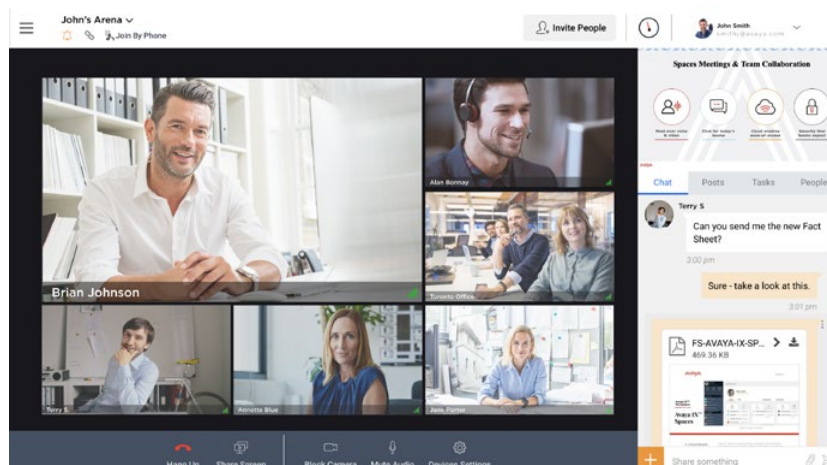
John's Arena
Join By Phone
Invite People
John Smith
smith@avaya.com

Brian Johnson
Alan Bonnay
Toronto Office
Terry S
Annette Blue
Jane Porter

Hang Up
Share Screen
Block Camera
Mute Audio
Devices Settings

Spaces Meetings & Team Collaboration
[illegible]
Chat
Posts
Tasks
People
Terry S
Can you send me the new Fact Sheet?
3:00 pm
Sure - take a look at this.
3:01 pm
FS-AVAYA-IX-SP...
469.36 KB
Avaya IX Spaces
Share something